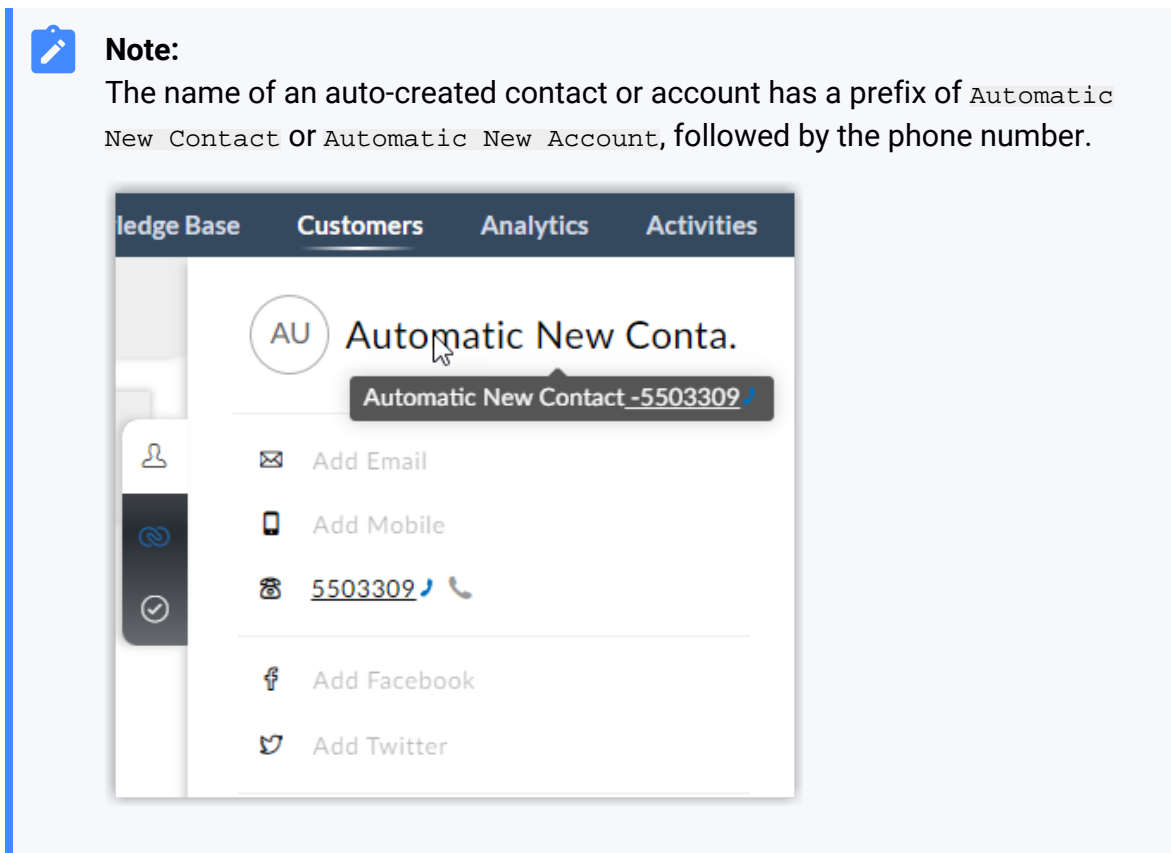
Note:
The name of an auto-created contact or account has a prefix of Automatic New Contact or Automatic New Account, followed by the phone number.

ledge Base Customers Analytics Activities

AU Automatic New Conta.

Automatic New Contact -5503309

Add Email

Add Mobile

5503309

Add Facebook

Add Twitter